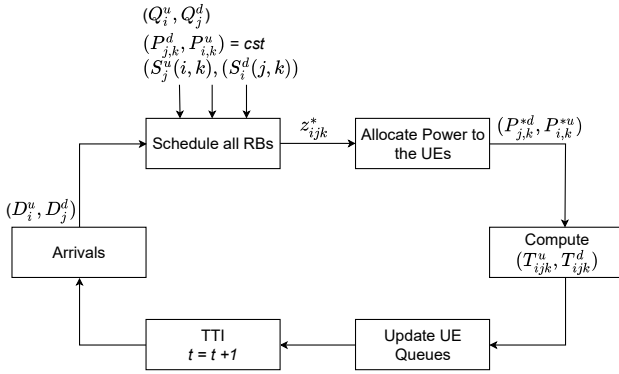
$(Q_i^u, Q_j^d)$
$(P_{j,k}^d, P_{i,k}^u)$ = *cst*
$(S_j^u(i,k), (S_i^d(j,k))$

Schedule all RBs

$z_{ijk}^*$

Allocate Power to the UEs

$(P_{j,k}^{*d}, P_{i,k}^{*u})$

$(D_i^u, D_j^d)$

Arrivals

Compute $(T_{ijk}^u, T_{ijk}^d)$

TTI
*t = t +1*

Update UE Queues